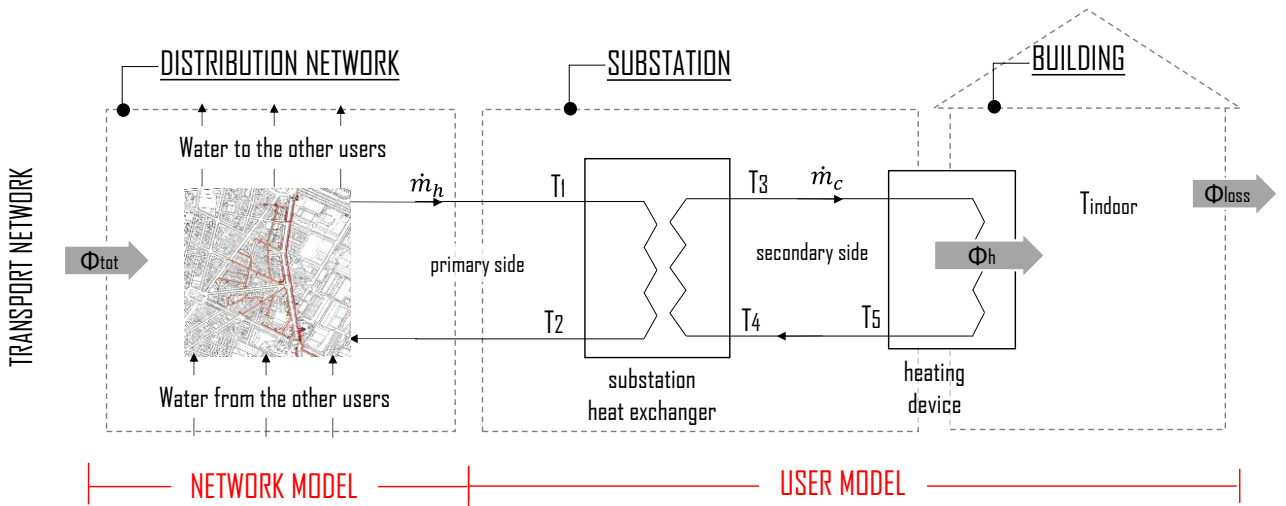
DISTRIBUTION NETWORK

SUBSTATION

BUILDING

TRANSPORT NETWORK

$\Phi_{tot}$

Water to the other users

$\dot{m}_h$

$T_1$

$T_3$

$\dot{m}_c$

$T_{indoor}$

$\Phi_{loss}$

primary side

secondary side

$\Phi_h$

$T_2$

$T_4$

$T_5$

Water from the other users

substation heat exchanger

heating device

NETWORK MODEL

USER MODEL